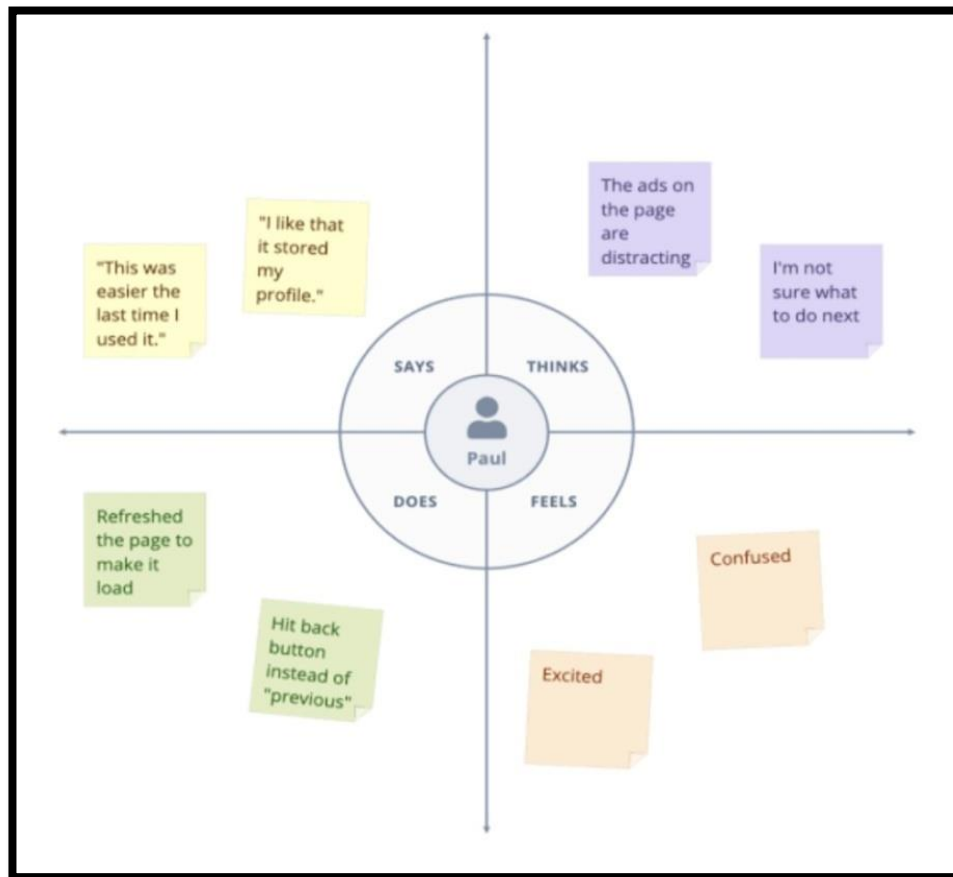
"I like that it stored my profile."

"This was easier the last time I used it."

The ads on the page are distracting

I'm not sure what to do next

SAYS

THINKS

Paul

DOES

FEELS

Refreshed the page to make it load

Hit back button instead of "previous"

Confused

Excited